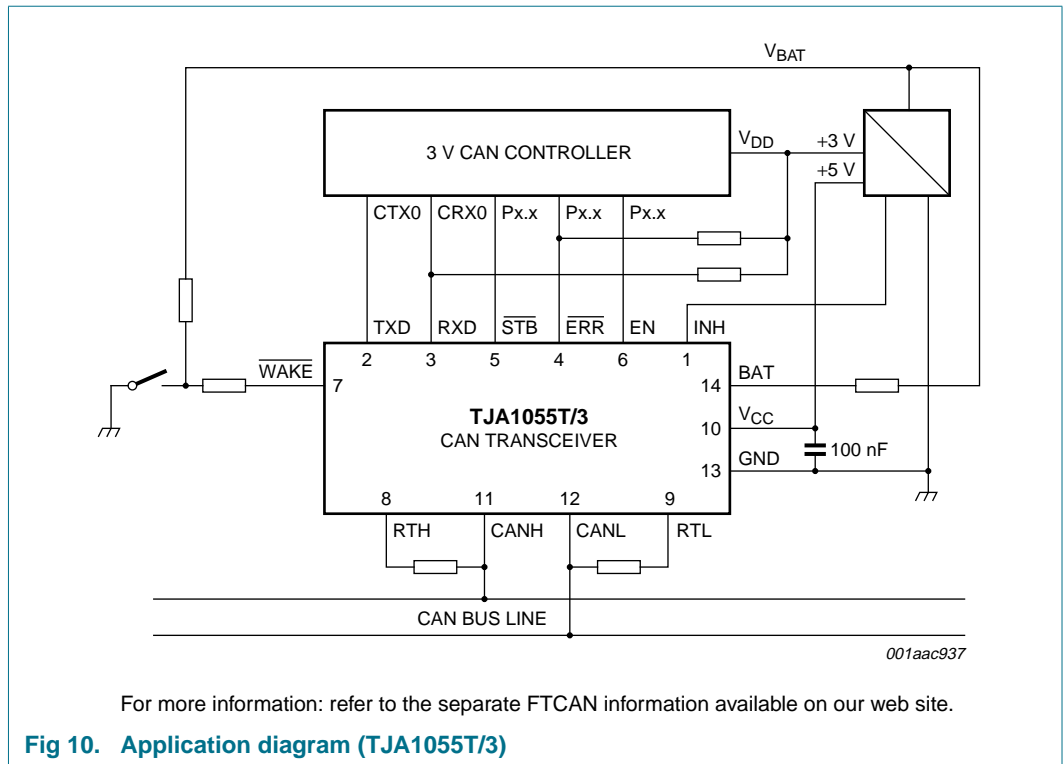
$V_{BAT}$

3 V CAN CONTROLLER

$V_{DD}$

+3 V

+5 V

CTX0 CRX0 Px.x Px.x Px.x

TXD RXD $\overline{STB}$ $\overline{ERR}$ EN INH

2 3 5 4 6 1

$\overline{WAKE}$ 7

14 BAT

10 $V_{CC}$

13 GND

100 nF

**TJA1055T/3**
CAN TRANSCEIVER

8 11 12 9

RTH CANH CANL RTL

CAN BUS LINE

001aac937

For more information: refer to the separate FTCAN information available on our web site.

**Fig 10. Application diagram (TJA1055T/3)**